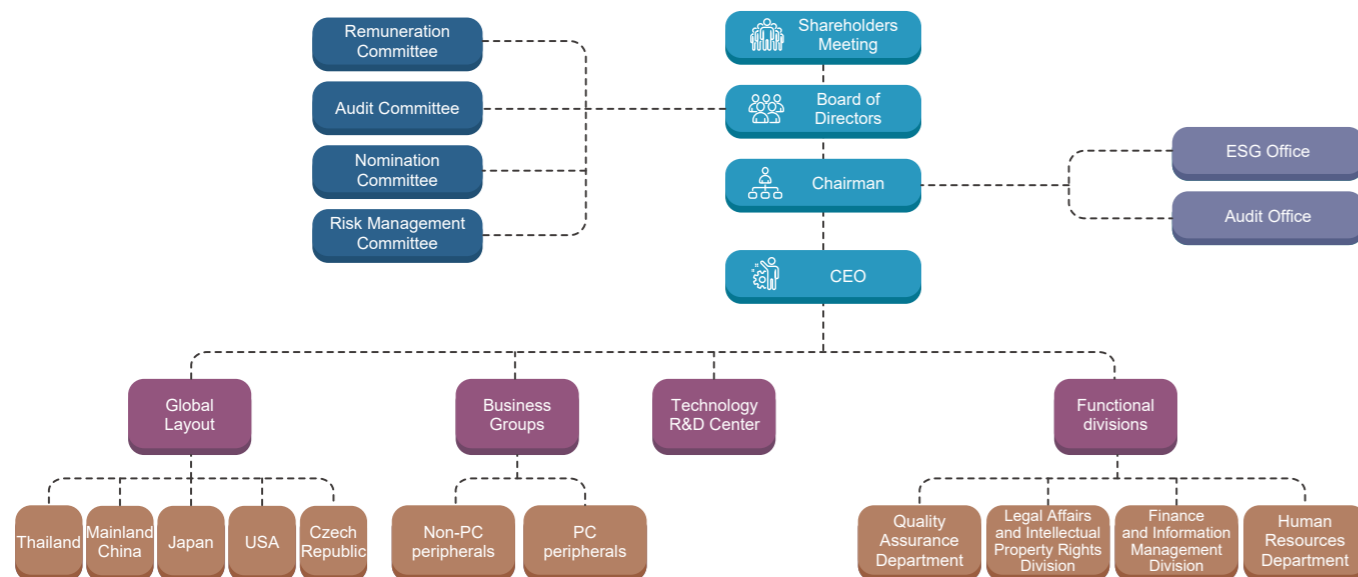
Remuneration Committee

Audit Committee

Nomination Committee

Risk Management Committee

Shareholders Meeting

Board of Directors

Chairman

ESG Office

Audit Office

CEO

Global Layout

Business Groups

Technology R&D Center

Functional divisions

Thailand

Mainland China

Japan

USA

Czech Republic

Non-PC peripherals

PC peripherals

Quality Assurance Department

Legal Affairs and Intellectual Property Rights Division

Finance and Information Management Division

Human Resources Department